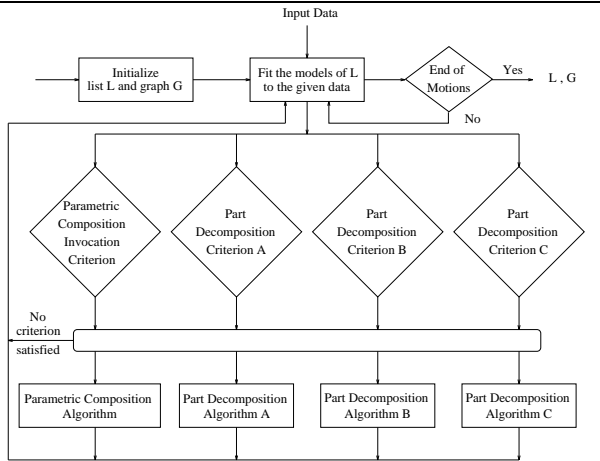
Input Data

Initialize list L and graph G

Fit the models of L to the given data

End of Motions

Yes

L , G

No

Parametric Composition Invocation Criterion

Part Decomposition Criterion A

Part Decomposition Criterion B

Part Decomposition Criterion C

No criterion satisfied

Parametric Composition Algorithm

Part Decomposition Algorithm A

Part Decomposition Algorithm B

Part Decomposition Algorithm C